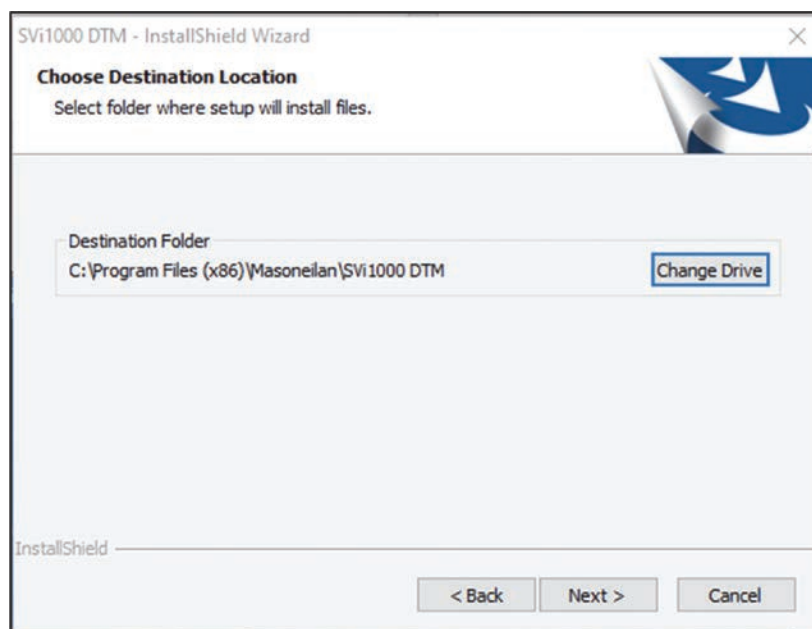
SVi1000 DTM - InstallShield Wizard

Choose Destination Location
Select folder where setup will install files.

Destination Folder
C:\Program Files (x86)\Masoneilan\SVi1000 DTM

Change Drive

InstallShield

< Back

Next >

Cancel